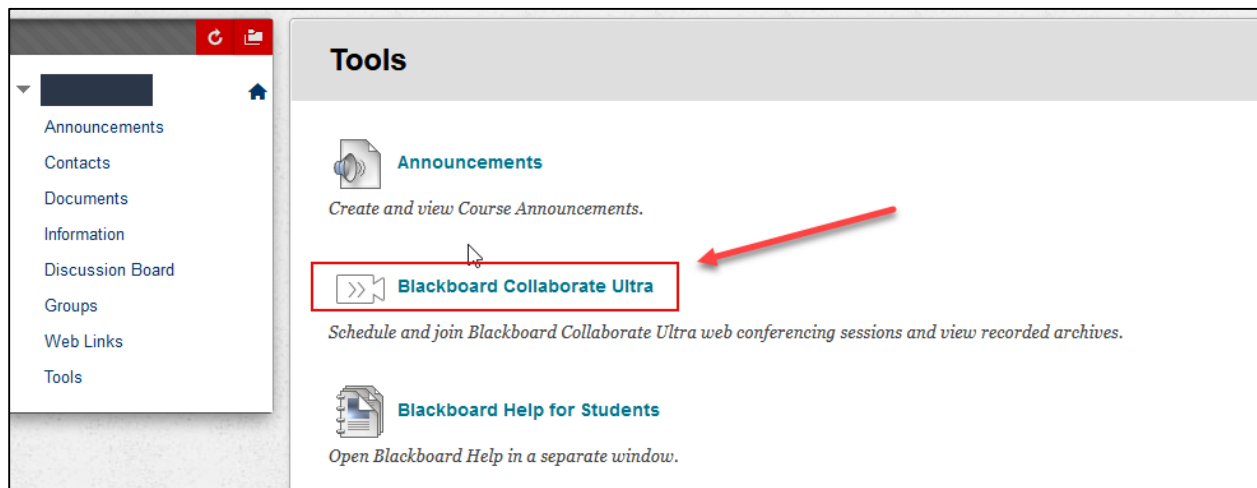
Announcements
Contacts
Documents
Information
Discussion Board
Groups
Web Links
Tools

Tools

Announcements

Create and view Course Announcements.

Blackboard Collaborate Ultra

Schedule and join Blackboard Collaborate Ultra web conferencing sessions and view recorded archives.

Blackboard Help for Students

Open Blackboard Help in a separate window.